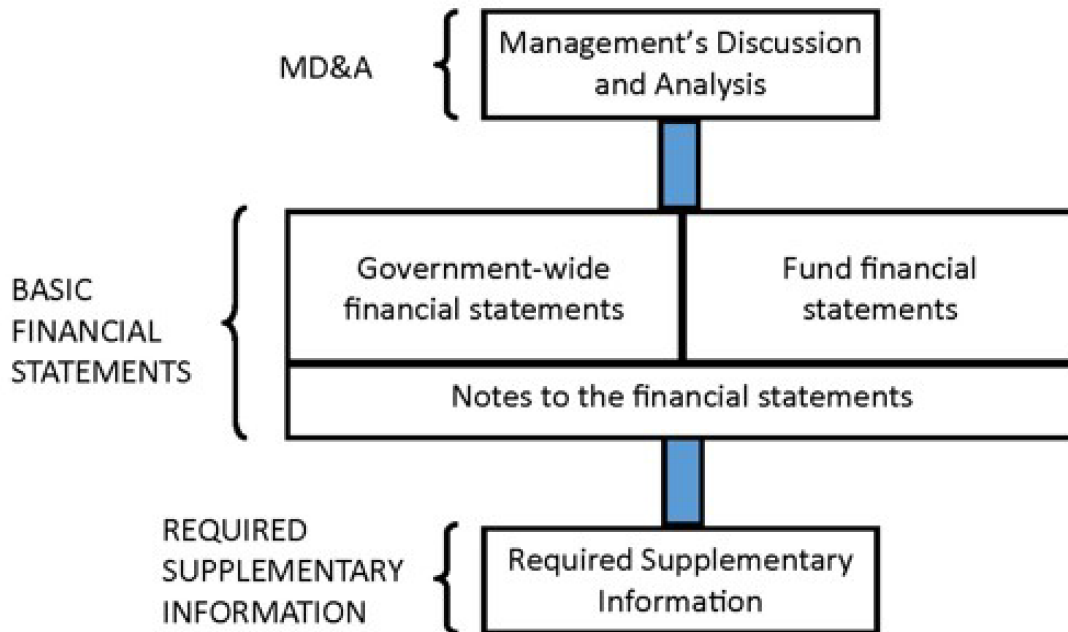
MD&A

Management's Discussion and Analysis

BASIC FINANCIAL STATEMENTS

Government-wide financial statements

Fund financial statements

Notes to the financial statements

REQUIRED SUPPLEMENTARY INFORMATION

Required Supplementary Information